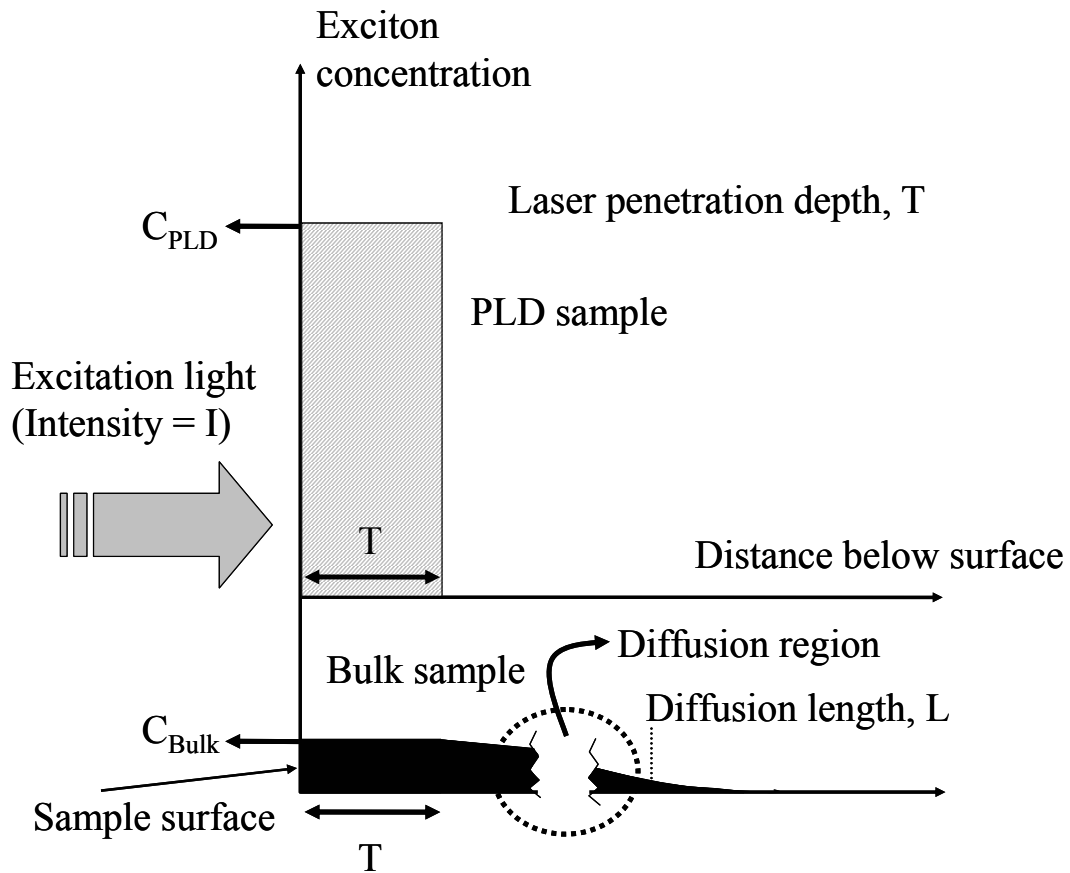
Exciton concentration

$C_{PLD}$

Laser penetration depth, T

PLD sample

Excitation light (Intensity = I)

T

Distance below surface

Diffusion region

Bulk sample

Diffusion length, L

$C_{Bulk}$

Sample surface

T